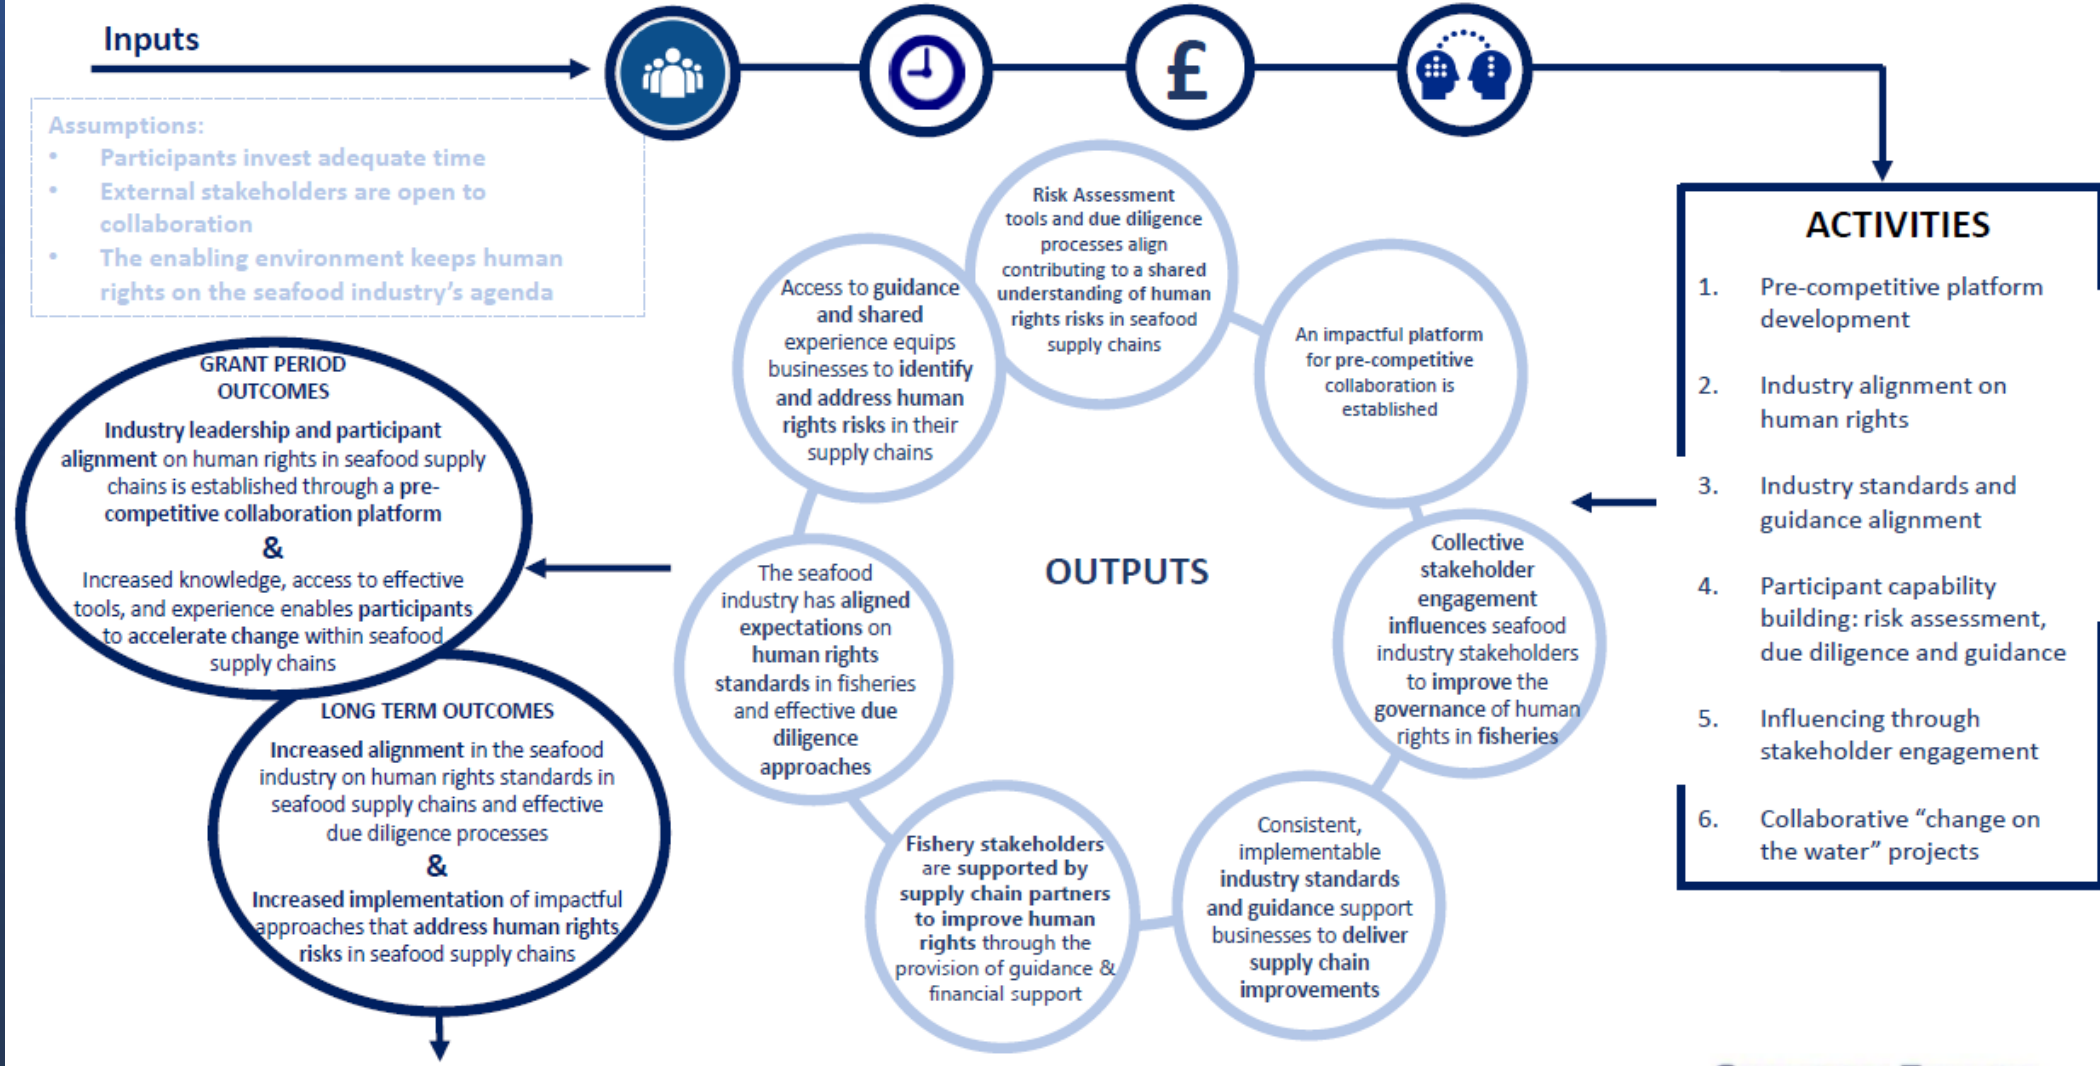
Inputs

£

Assumptions:
- Participants invest adequate time
- External stakeholders are open to collaboration
- The enabling environment keeps human rights on the seafood industry's agenda

ACTIVITIES

1. Pre-competitive platform development
2. Industry alignment on human rights
3. Industry standards and guidance alignment
4. Participant capability building: risk assessment, due diligence and guidance
5. Influencing through stakeholder engagement
6. Collaborative "change on the water" projects

OUTPUTS

Risk Assessment tools and due diligence processes align contributing to a shared understanding of human rights risks in seafood supply chains

An impactful platform for pre-competitive collaboration is established

Collective stakeholder engagement influences seafood industry stakeholders to improve the governance of human rights in fisheries

Consistent, implementable industry standards and guidance support businesses to deliver supply chain improvements

Fishery stakeholders are supported by supply chain partners to improve human rights through the provision of guidance & financial support

The seafood industry has aligned expectations on human rights standards in fisheries and effective due diligence approaches

Access to guidance and shared experience equips businesses to identify and address human rights risks in their supply chains

GRANT PERIOD OUTCOMES

Industry leadership and participant alignment on human rights in seafood supply chains is established through a pre-competitive collaboration platform

&

Increased knowledge, access to effective tools, and experience enables participants to accelerate change within seafood supply chains

LONG TERM OUTCOMES

Increased alignment in the seafood industry on human rights standards in seafood supply chains and effective due diligence processes

&

Increased implementation of impactful approaches that address human rights risks in seafood supply chains